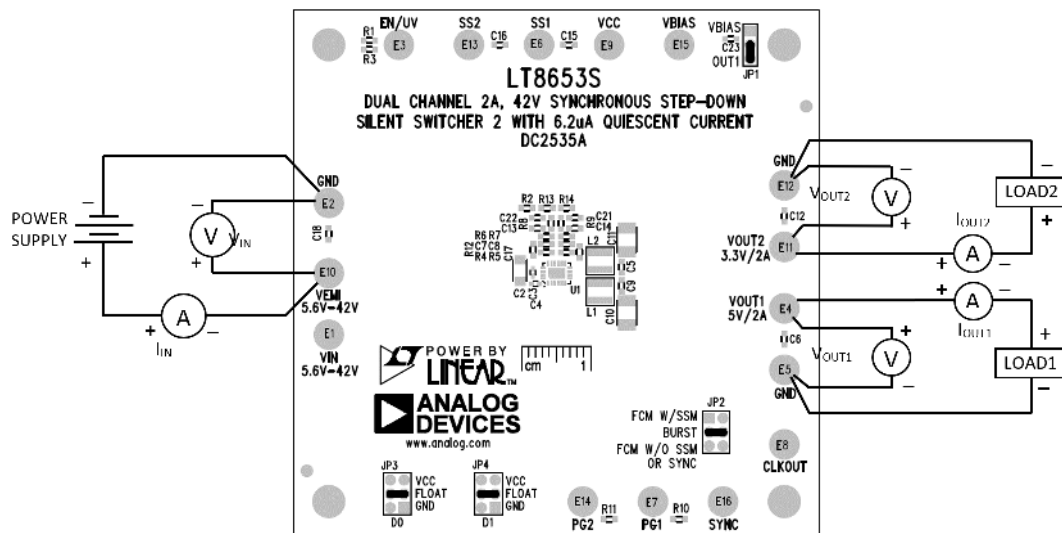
EN/UV
R1
R3
E3
SS2
E13
C16
SS1
E6
C15
VCC
E9
VBIAS
E15
VBIAS
C23
OUT1
JP1

LT8653S
DUAL CHANNEL 2A, 42V SYNCHRONOUS STEP-DOWN
SILENT SWITCHER 2 WITH 6.2uA QUIESCENT CURRENT
DC2535A

POWER
SUPPLY
−
+
−
V
$V_{IN}$
+
+
A
−
$I_{IN}$

GND
E2
C18
E10
VEMI
5.6V−42V
E1
VIN
5.6V−42V

R2 R13 R14
C22 R8 R9 C21
C13 C14
R6 R7
R12 C7 C8
R4 R5
C17
L2
C11
C5
C3
C9
C2
C1
C4
U1
L1
C10

POWER BY
LINEAR
cm 1

ANALOG
DEVICES
www.analog.com

JP3
VCC
FLOAT
GND
D0
JP4
VCC
FLOAT
GND
D1
E14
PG2
R11
E7
PG1
R10
E16
SYNC

JP2
FCM W/SSM
BURST
FCM W/O SSM
OR SYNC
E8
CLKOUT

GND
E12
−
V
$V_{OUT2}$
+
C12
VOUT2
3.3V/2A
E11
−
LOAD2
+
$I_{OUT2}$
+
A
−
VOUT1
5V/2A
E4
+
A
−
$I_{OUT1}$
C6
+
V
$V_{OUT1}$
−
E5
GND
+
LOAD1
−